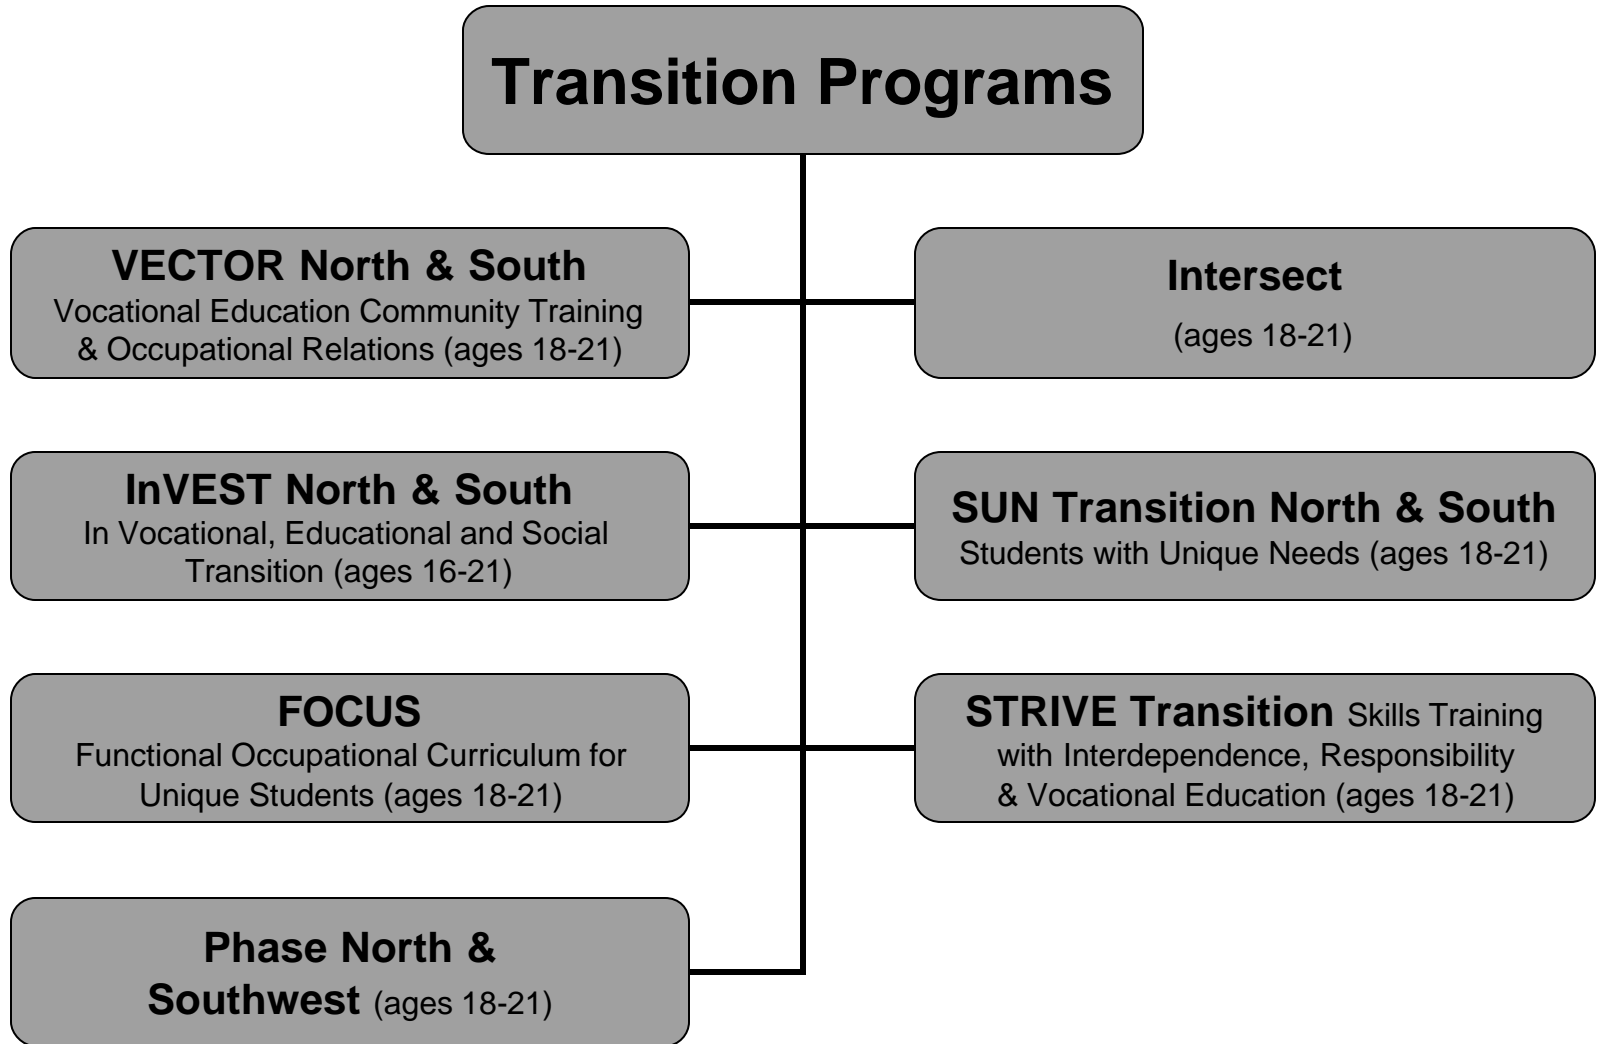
Transition Programs

VECTOR North & South
Vocational Education Community Training & Occupational Relations (ages 18-21)

Intersect
(ages 18-21)

InVEST North & South
In Vocational, Educational and Social Transition (ages 16-21)

SUN Transition North & South
Students with Unique Needs (ages 18-21)

FOCUS
Functional Occupational Curriculum for Unique Students (ages 18-21)

STRIVE Transition Skills Training with Interdependence, Responsibility & Vocational Education (ages 18-21)

Phase North & Southwest (ages 18-21)